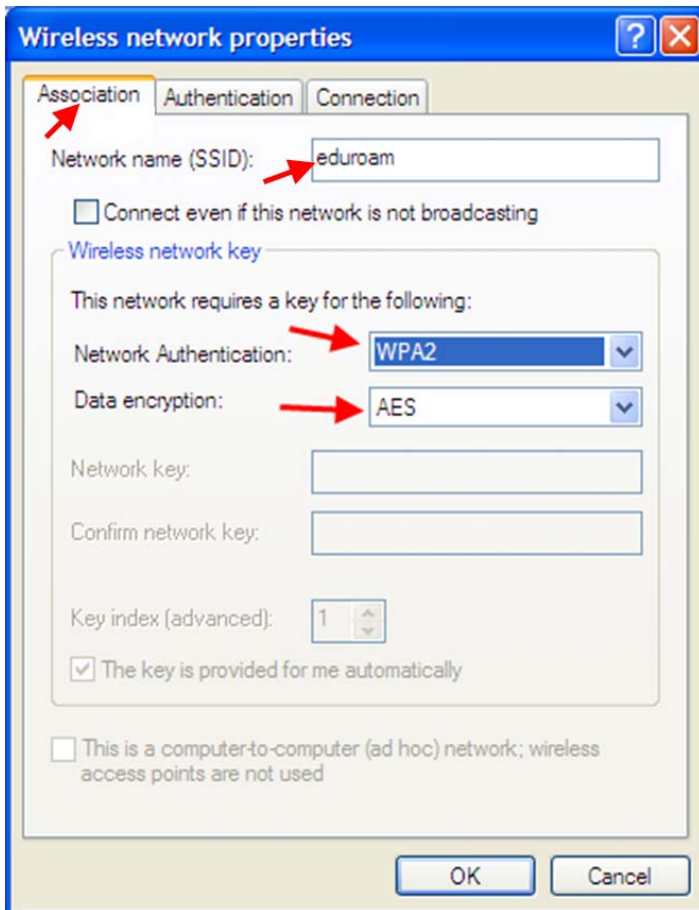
Wireless network properties

?

Association

Authentication

Connection

Network name (SSID): eduroam

Connect even if this network is not broadcasting

Wireless network key

This network requires a key for the following:

Network Authentication: WPA2

Data encryption: AES

Network key:

Confirm network key:

Key index (advanced): 1

The key is provided for me automatically

This is a computer-to-computer (ad hoc) network; wireless access points are not used

OK

Cancel